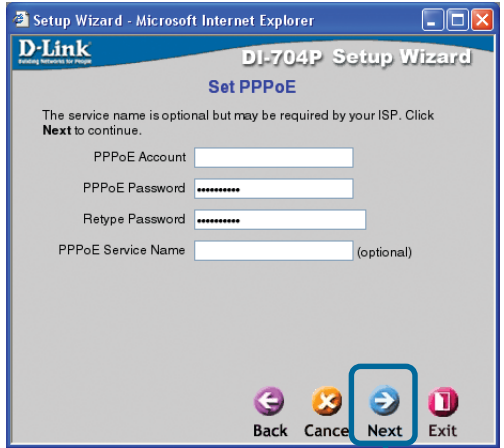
Setup Wizard - Microsoft Internet Explorer

D-Link
Building Networks for People

DI-704P Setup Wizard

Set PPPoE

The service name is optional but may be required by your ISP. Click **Next** to continue.

PPPoE Account

PPPoE Password ••••••••••

Retype Password ••••••••••

PPPoE Service Name (optional)

Back Cance Next Exit